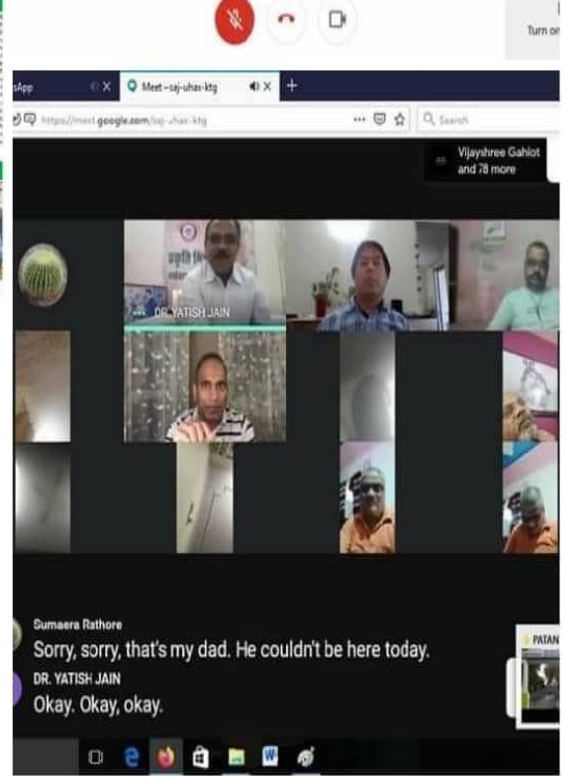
Turn on

sApp

Meet - saj-uhax-ktg

https://meet.google.com/saj-uhax-ktg

Search

Vijayshree Gahlot and 78 more

DR. YATISH JAIN

Sumaera Rathore

Sorry, sorry, that's my dad. He couldn't be here today.

DR. YATISH JAIN

Okay. Okay, okay.

PATAN